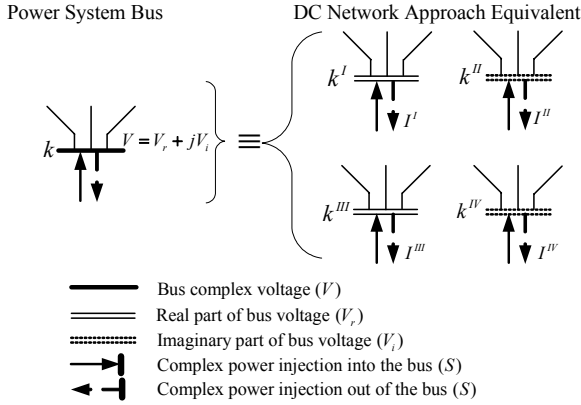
Power System Bus

DC Network Approach Equivalent

$k$ $V = V_r + jV_i$ $\equiv$

$k^{I}$ $I^{I}$

$k^{II}$ $I^{II}$

$k^{III}$ $I^{III}$

$k^{IV}$ $I^{IV}$

Bus complex voltage $(V)$

Real part of bus voltage $(V_r)$

Imaginary part of bus voltage $(V_i)$

Complex power injection into the bus $(S)$

Complex power injection out of the bus $(S)$